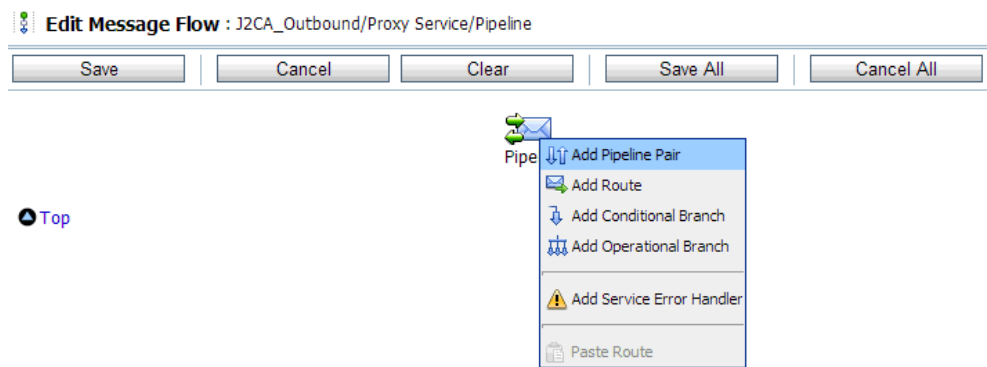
Edit Message Flow : J2CA_Outbound/Proxy Service/Pipeline

Save
Cancel
Clear
Save All
Cancel All

Pipe

Add Pipeline Pair
Add Route
Add Conditional Branch
Add Operational Branch
Add Service Error Handler
Paste Route

Top